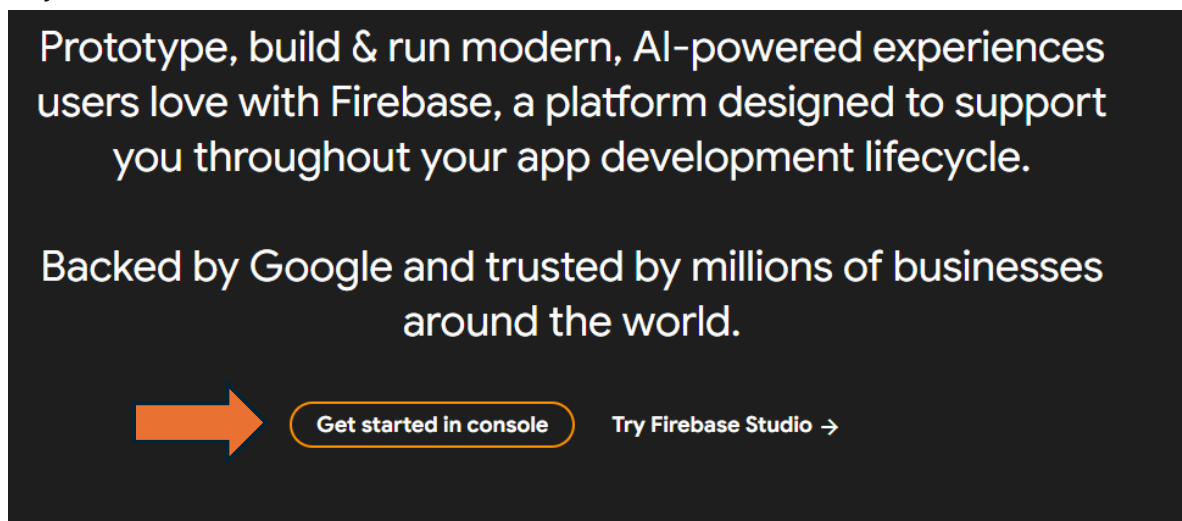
Prototype, build & run modern, AI-powered experiences users love with Firebase, a platform designed to support you throughout your app development lifecycle.

Backed by Google and trusted by millions of businesses around the world.

Get started in console

Try Firebase Studio →